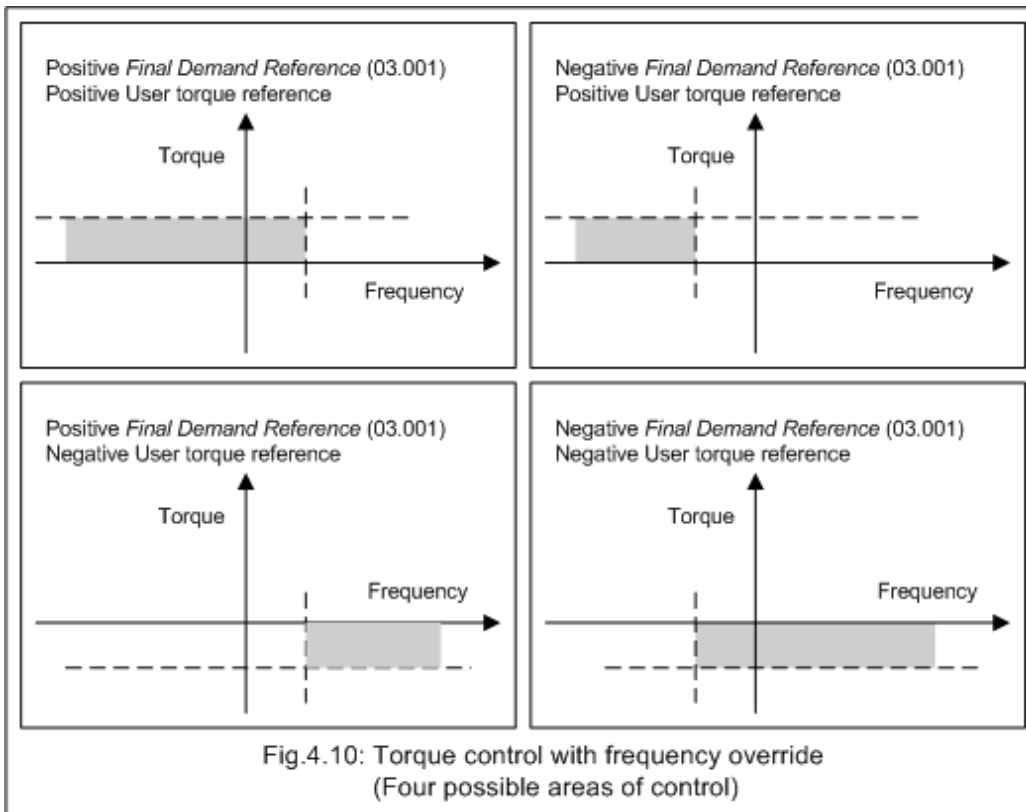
Positive *Final Demand Reference* (03.001)
Positive User torque reference

Torque

Frequency

Negative *Final Demand Reference* (03.001)
Positive User torque reference

Torque

Frequency

Positive *Final Demand Reference* (03.001)
Negative User torque reference

Torque

Frequency

Negative *Final Demand Reference* (03.001)
Negative User torque reference

Torque

Frequency

Fig.4.10: Torque control with frequency override
(Four possible areas of control)